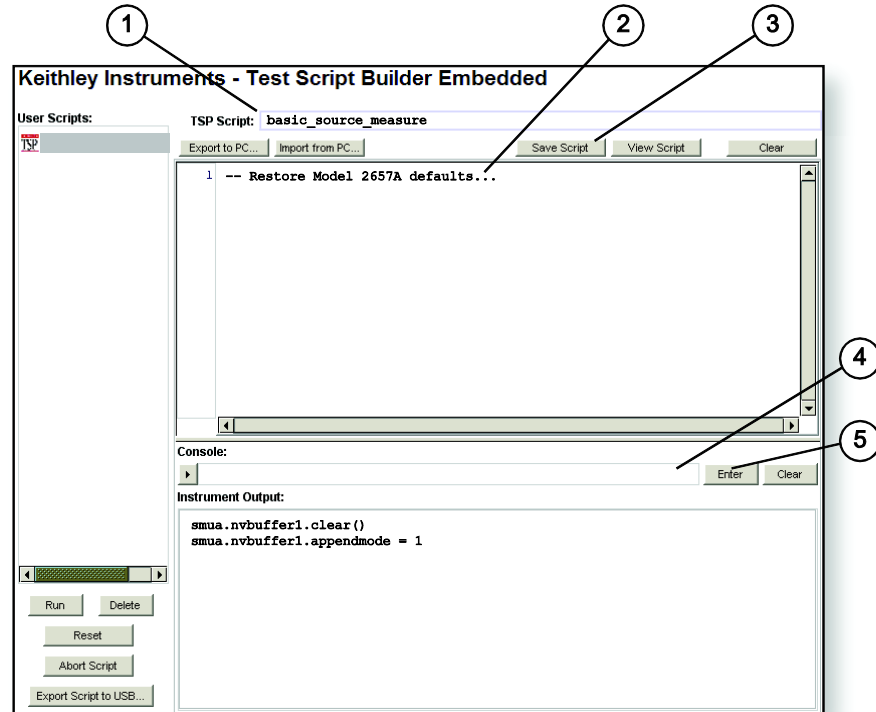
1
2
3
Keithley Instruments - Test Script Builder Embedded
User Scripts:
TSP
TSP Script: basic_source_measure
Export to PC... Import from PC... Save Script View Script Clear
1 -- Restore Model 2657A defaults...
4
5
Console:
Enter Clear
Instrument Output:
smua.nvbuffer1.clear()
smua.nvbuffer1.appendmode = 1
Run Delete
Reset
Abort Script
Export Script to USB...